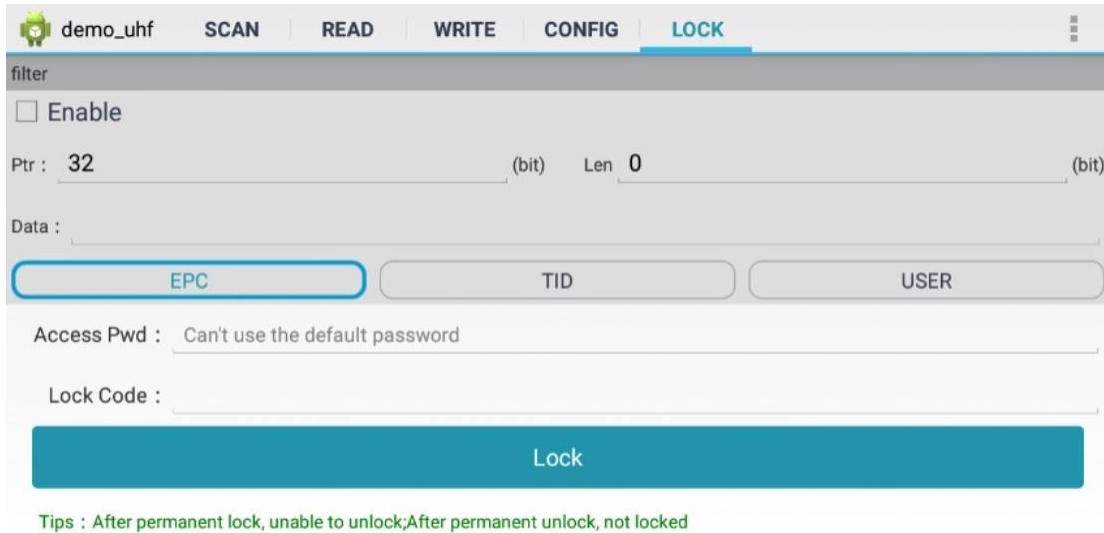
demo_uhf SCAN READ WRITE CONFIG LOCK

filter

Enable

Ptr : 32 (bit) Len 0 (bit)

Data :

EPC TID USER

Access Pwd : Can't use the default password

Lock Code :

Lock

Tips : After permanent lock, unable to unlock;After permanent unlock, not locked